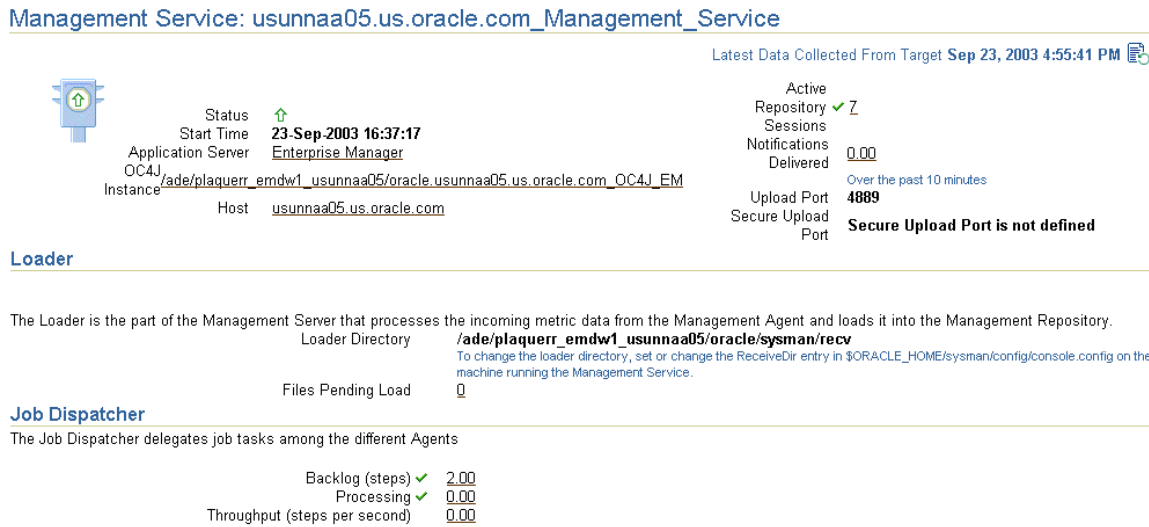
Management Service: usunnaa05.us.oracle.com_Management_Service

Latest Data Collected From Target Sep 23, 2003 4:55:41 PM

Status
Start Time 23-Sep-2003 16:37:17
Application Server Enterprise Manager
OC4J Instance /ade/plaquerr_emdw1_usunnaa05/oracle.usunnaa05.us.oracle.com_OC4J_EM
Host usunnaa05.us.oracle.com

Active Repository Sessions 7
Notifications Delivered 0.00
Over the past 10 minutes
Upload Port 4889
Secure Upload Port Secure Upload Port is not defined

Loader

The Loader is the part of the Management Server that processes the incoming metric data from the Management Agent and loads it into the Management Repository.

Loader Directory /ade/plaquerr_emdw1_usunnaa05/oracle/sysman/recv
To change the loader directory, set or change the ReceiveDir entry in $ORACLE_HOME/sysman/config/console.config on the machine running the Management Service.
Files Pending Load 0

Job Dispatcher

The Job Dispatcher delegates job tasks among the different Agents

Backlog (steps) 2.00
Processing 0.00
Throughput (steps per second) 0.00